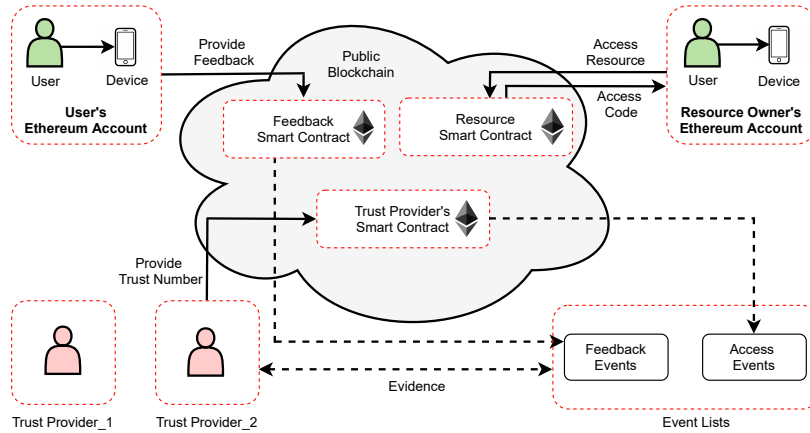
User
Device
User's Ethereum Account

Provide Feedback

Public Blockchain

Feedback Smart Contract

Resource Smart Contract

Access Resource

Access Code

User
Device
Resource Owner's Ethereum Account

Trust Provider's Smart Contract

Provide Trust Number

Feedback Events

Access Events

Evidence

Trust Provider_1

Trust Provider_2

Event Lists